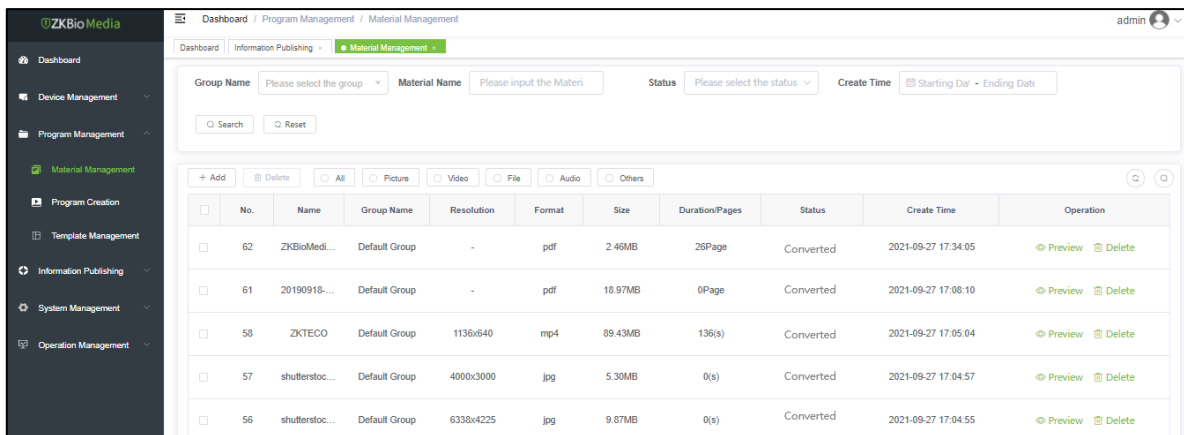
ZKBioMedia

Dashboard
Device Management
Program Management
Material Management
Program Creation
Template Management
Information Publishing
System Management
Operation Management

Dashboard / Program Management / Material Management

admin

Dashboard | Information Publishing × | Material Management ×

Group Name Please select the group
Material Name Please input the Materi
Status Please select the status
Create Time Starting Dat - Ending Date

Search Reset

+ Add | Delete | All | Picture | Video | File | Audio | Others

| | No. | Name | Group Name | Resolution | Format | Size | Duration/Pages | Status | Create Time | Operation |
|---|---|---|---|---|---|---|---|---|---|---|
| | 62 | ZKBioMedi... | Default Group | - | pdf | 2.46MB | 26Page | Converted | 2021-09-27 17:34:05 | Preview Delete |
| | 61 | 20190918-... | Default Group | - | pdf | 18.97MB | 0Page | Converted | 2021-09-27 17:08:10 | Preview Delete |
| | 58 | ZKTECO | Default Group | 1136x640 | mp4 | 89.43MB | 136(s) | Converted | 2021-09-27 17:05:04 | Preview Delete |
| | 57 | shutterstoc... | Default Group | 4000x3000 | jpg | 5.30MB | 0(s) | Converted | 2021-09-27 17:04:57 | Preview Delete |
| | 56 | shutterstoc... | Default Group | 6338x4225 | jpg | 9.87MB | 0(s) | Converted | 2021-09-27 17:04:55 | Preview Delete |